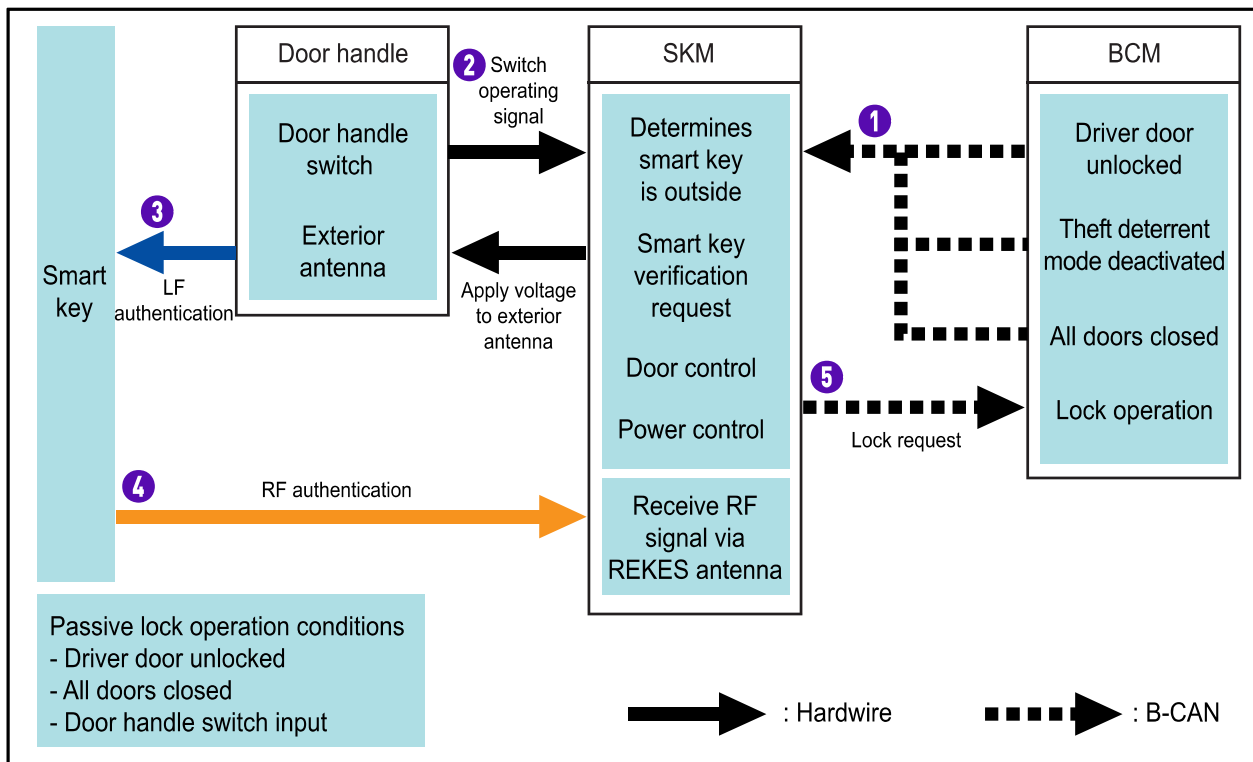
Smart key

Door handle

Door handle switch

Exterior antenna

3 LF authentication

2 Switch operating signal

Apply voltage to exterior antenna

SKM

Determines smart key is outside

Smart key verification request

Door control

Power control

Receive RF signal via REKES antenna

BCM

Driver door unlocked

Theft deterrent mode deactivated

All doors closed

Lock operation

1

5 Lock request

4 RF authentication

Passive lock operation conditions
- Driver door unlocked
- All doors closed
- Door handle switch input

: Hardwire

: B-CAN